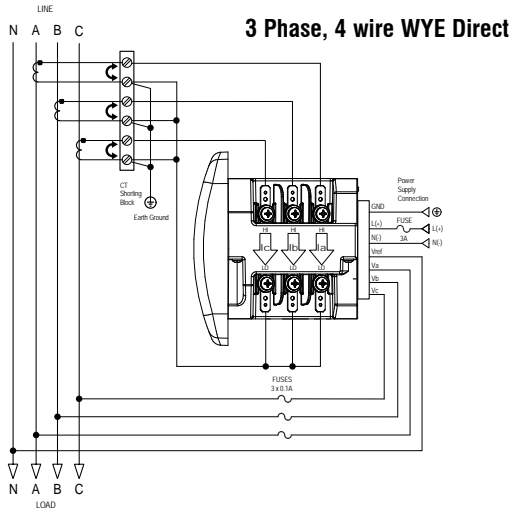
LINE

N A B C

3 Phase, 4 wire WYE Direct

CT Shorting Block

Earth Ground

Power Supply Connection

GND

L(+)

N(-)

FUSE 3A

L(+)

N(-)

HI HI HI

Ic Ib Ia

LO LO LO

Vref

Va

Vb

Vc

FUSES 3 x 0.1A

N A B C

LOAD